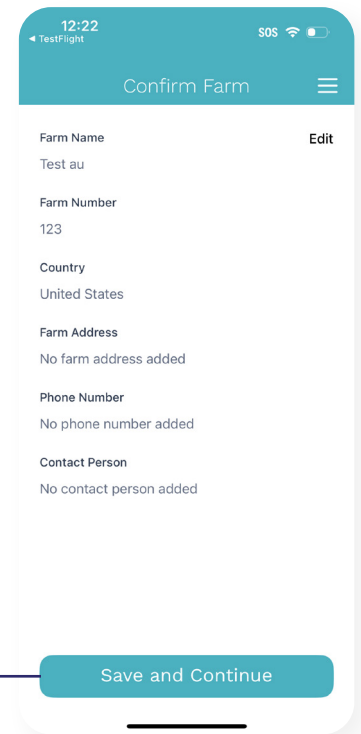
12:22
◂ TestFlight
SOS

Confirm Farm

Farm Name
Edit
Test au

Farm Number
123

Country
United States

Farm Address
No farm address added

Phone Number
No phone number added

Contact Person
No contact person added

Save and Continue